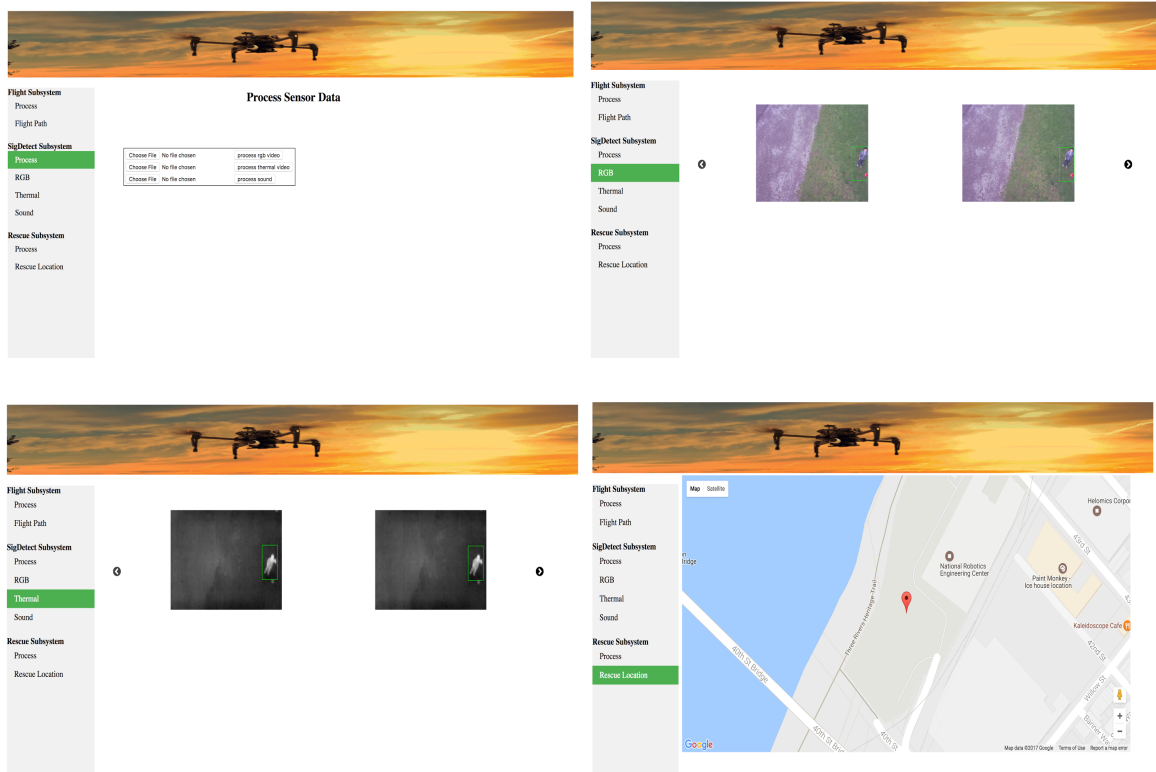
Flight Subsystem
Process
Flight Path
SigDetect Subsystem
Process
RGB
Thermal
Sound
Rescue Subsystem
Process
Rescue Location

Process Sensor Data

| Choose File | No file chosen | process rgb video |
|---|---|---|
| Choose File | No file chosen | process thermal video |
| Choose File | No file chosen | process sound |

Flight Subsystem
Process
Flight Path
SigDetect Subsystem
Process
RGB
Thermal
Sound
Rescue Subsystem
Process
Rescue Location

Flight Subsystem
Process
Flight Path
SigDetect Subsystem
Process
RGB
Thermal
Sound
Rescue Subsystem
Process
Rescue Location

Flight Subsystem
Process
Flight Path
SigDetect Subsystem
Process
RGB
Thermal
Sound
Rescue Subsystem
Process
Rescue Location

Map Satellite
Helomics Corpo
National Robotics Engineering Center
Paint Monkey - Ice house location
Kaleidoscope Cafe
Three Rivers Heritage Trail
40th St Bridge
40th St
43rd St
42nd St
Willow St
Butler St
Bridge
Google
Map data ©2017 Google Terms of Use Report a map error